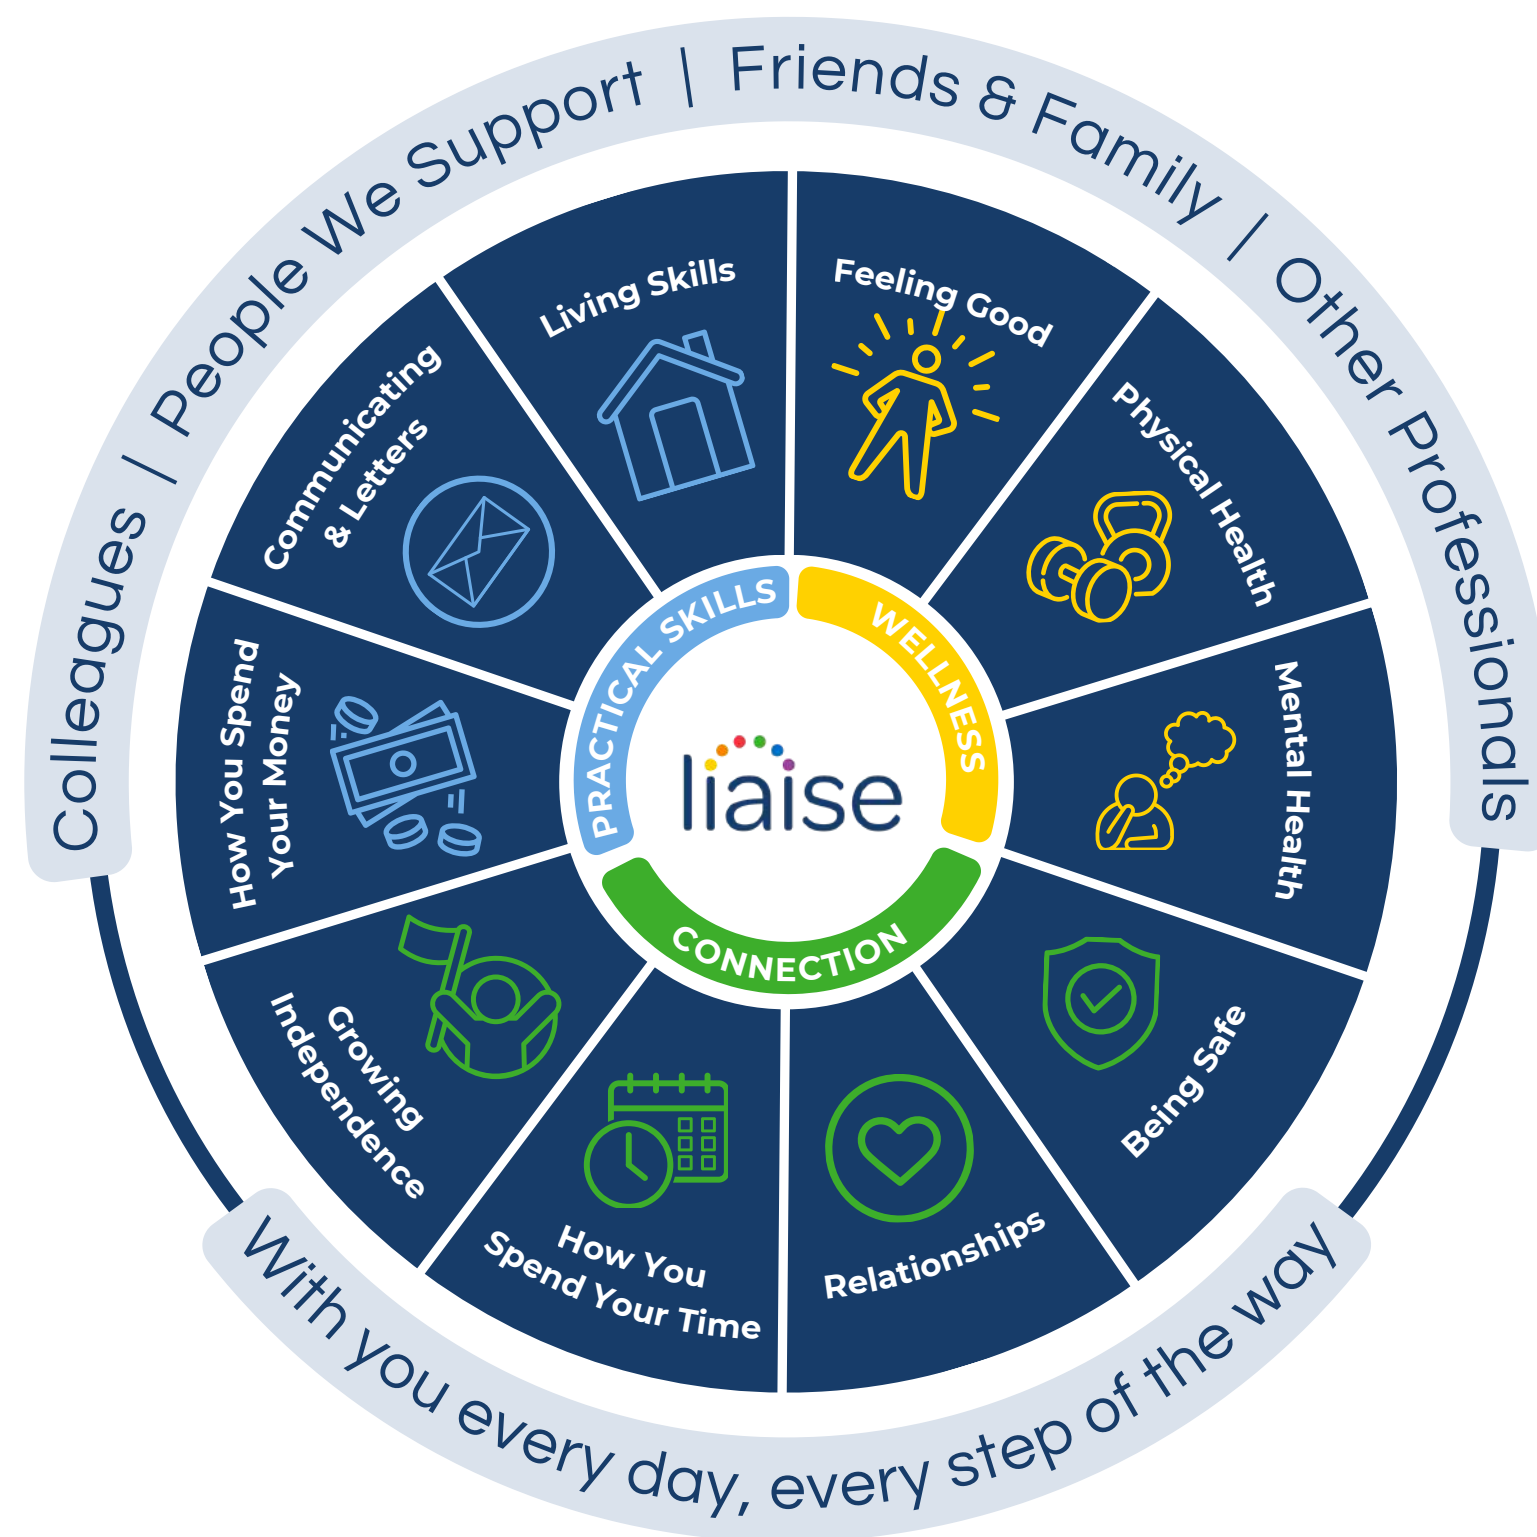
Colleagues | People We Support | Friends & Family | Other Professionals

Living Skills

Feeling Good

Physical Health

Mental Health

Being Safe

Relationships

How You Spend Your Time

Growing Independence

How You Spend Your Money

Communicating & Letters

PRACTICAL SKILLS

WELLNESS

CONNECTION

liaise

With you every day, every step of the way